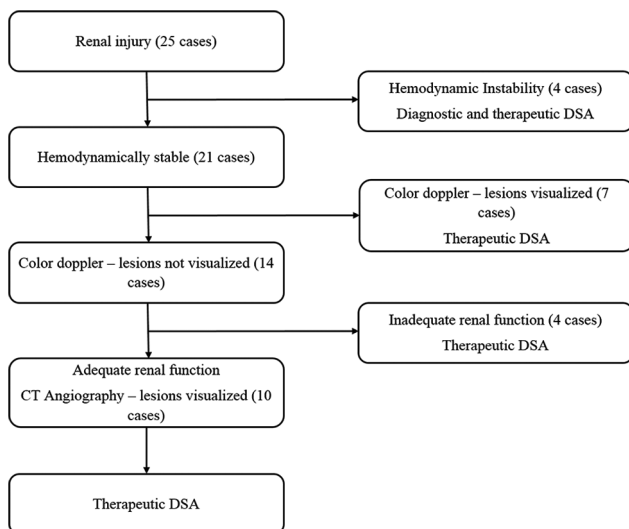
Renal injury (25 cases)

Hemodynamic Instability (4 cases)
Diagnostic and therapeutic DSA

Hemodynamically stable (21 cases)

Color doppler – lesions visualized (7 cases)
Therapeutic DSA

Color doppler – lesions not visualized (14 cases)

Inadequate renal function (4 cases)
Therapeutic DSA

Adequate renal function
CT Angiography – lesions visualized (10 cases)

Therapeutic DSA